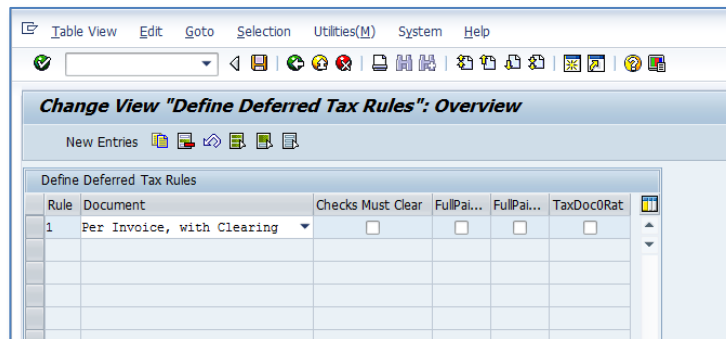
Table View Edit Goto Selection Utilities(M) System Help

Change View "Define Deferred Tax Rules": Overview

New Entries

Define Deferred Tax Rules

| Rule | Document | Checks Must Clear | FullPai... | FullPai... | TaxDoc0Rat |
|---|---|---|---|---|---|
| 1 | Per Invoice, with Clearing | | | | |
| | | | | | |
| | | | | | |
| | | | | | |
| | | | | | |
| | | | | | |